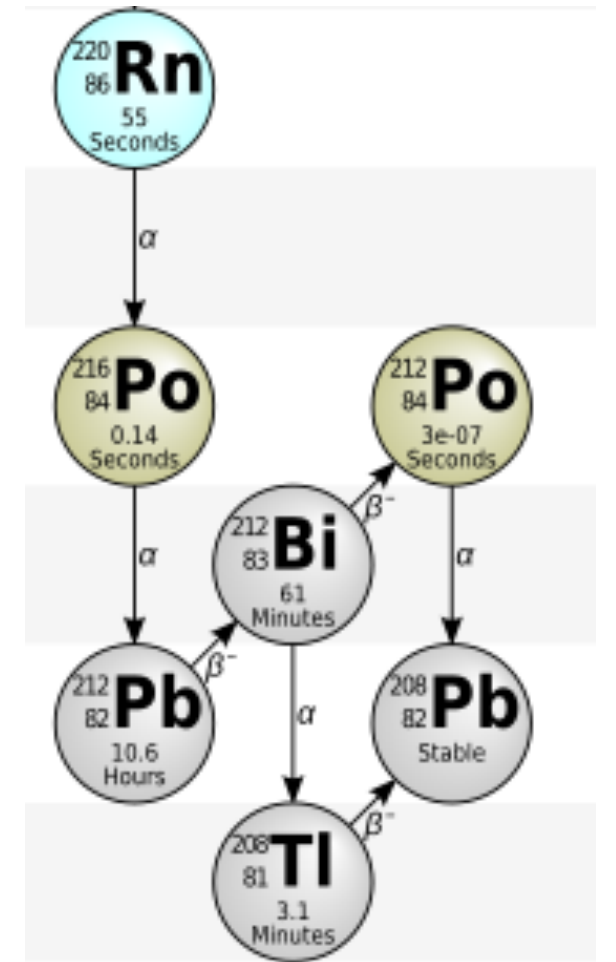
$^{220}_{86}Rn$
55
Seconds

$\alpha$

$^{216}_{84}Po$
0.14
Seconds

$^{212}_{84}Po$
3e-07
Seconds

$\beta^-$

$\alpha$

$\alpha$

$^{212}_{83}Bi$
61
Minutes

$\beta^-$

$^{212}_{82}Pb$
10.6
Hours

$\alpha$

$^{208}_{82}Pb$
Stable

$\beta^-$

$^{208}_{81}Tl$
3.1
Minutes